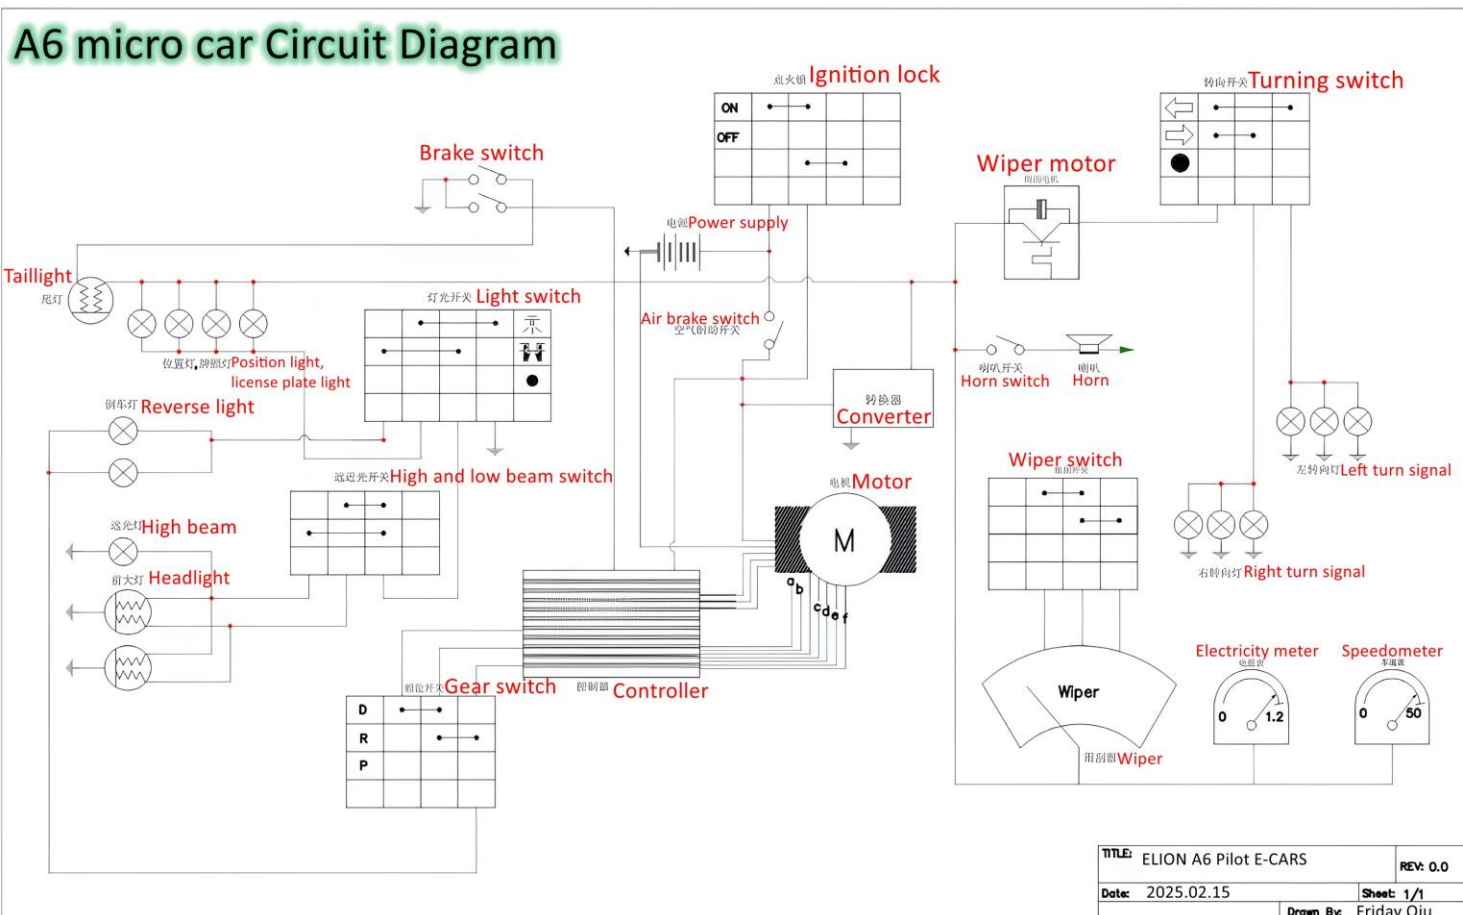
A6 micro car Circuit Diagram

点火锁 Ignition lock
ON
OFF

转向开关 Turning switch

Brake switch

Wiper motor
雨刮电机

电源 Power supply

Taillight
尾灯

灯光开关 Light switch

Air brake switch
空气制动开关

喇叭开关
Horn switch

喇叭
Horn

位置灯,牌照灯 Position light, license plate light

倒车灯 Reverse light

转换器
Converter

远近光开关 High and low beam switch

Wiper switch
雨刮开关

左转向灯 Left turn signal

电机 Motor
M

远光灯 High beam

前大灯 Headlight

a b c d e f

右转向灯 Right turn signal

Electricity meter
电量表

Speedometer
车速表

Wiper
0 1.2
0 50

档位开关 Gear switch
控制器 Controller
D
R
P

雨刮器 Wiper

| TITLE: ELION A6 Pilot E-CARS | REV: 0.0 |
|---|---|
| Date: 2025.02.15 | Sheet: 1/1 |
| | Drawn By: Friday Qiu |